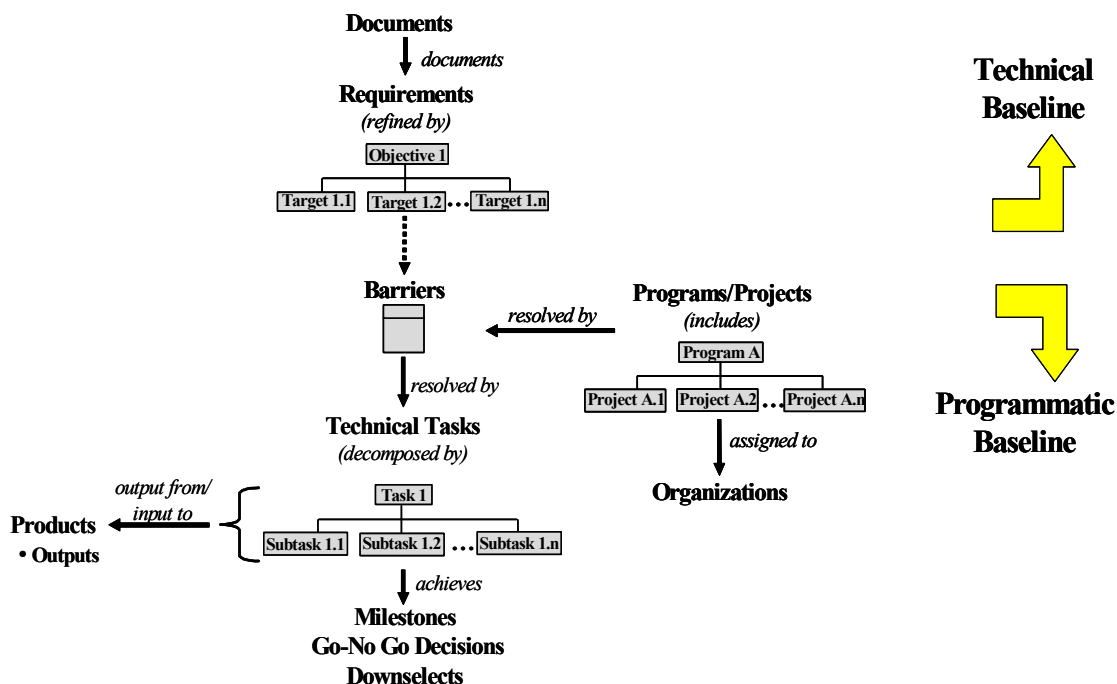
Documents

documents

Requirements

(refined by)

Objective 1

Target 1.1

Target 1.2 …

Target 1.n

Barriers

resolved by

Programs/Projects

(includes)

Program A

Project A.1

Project A.2 …

Project A.n

assigned to

Organizations

resolved by

Technical Tasks

(decomposed by)

Task 1

Subtask 1.1

Subtask 1.2 …

Subtask 1.n

output from/ input to

Products

• Outputs

achieves

Milestones

Go-No Go Decisions

Downselects

Technical Baseline

Programmatic Baseline